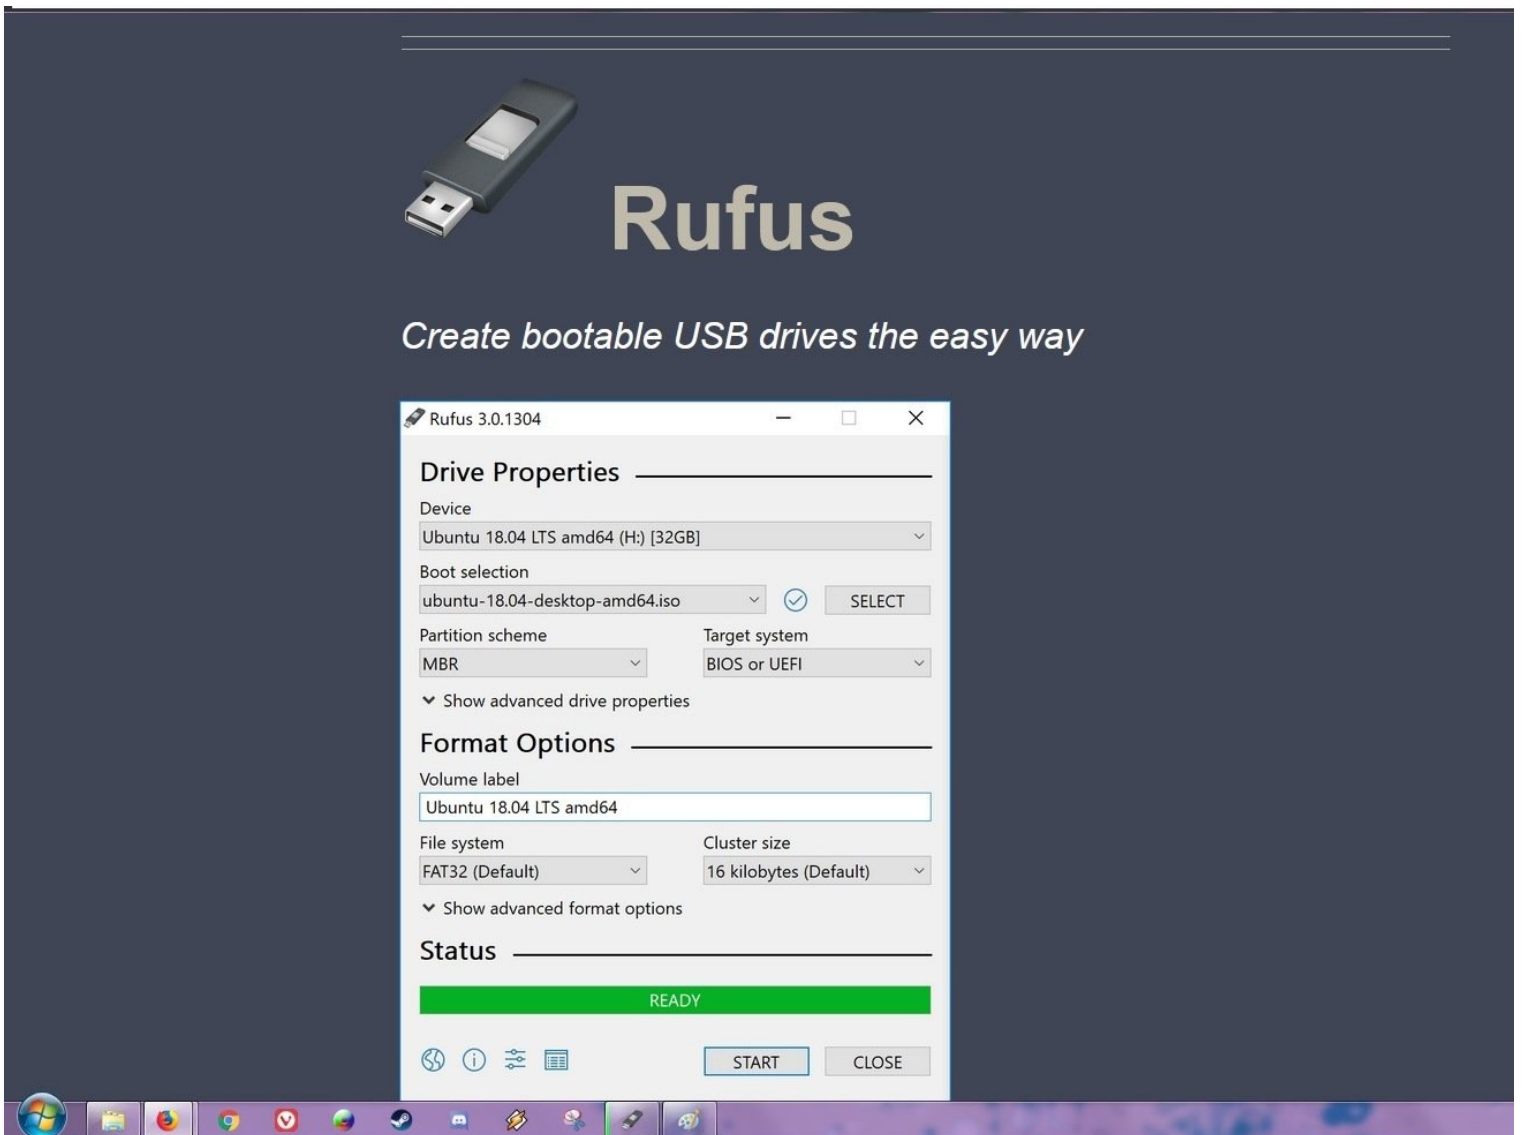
Rufus

Create bootable USB drives the easy way

Rufus 3.0.1304

Drive Properties

Device

Ubuntu 18.04 LTS amd64 (H:) [32GB]

Boot selection

ubuntu-18.04-desktop-amd64.iso

SELECT

Partition scheme

MBR

Target system

BIOS or UEFI

Show advanced drive properties

Format Options

Volume label

Ubuntu 18.04 LTS amd64

File system

FAT32 (Default)

Cluster size

16 kilobytes (Default)

Show advanced format options

Status

READY

START

CLOSE